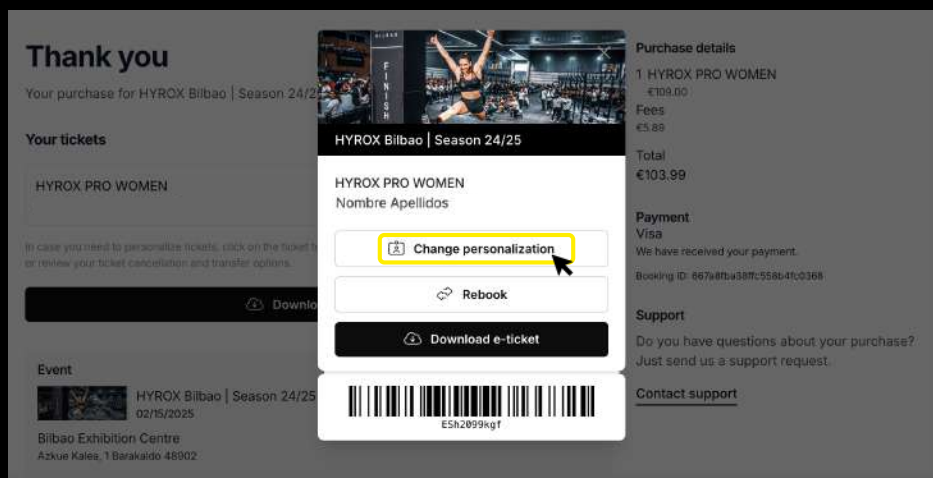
Thank you

Your purchase for HYROX Bilbao | Season 24/2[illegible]

Your tickets

HYROX PRO WOMEN

In case you need to personalize tickets, click on the ticket t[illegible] or review your ticket cancellation and transfer options.

Downlo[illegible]

Event

HYROX Bilbao | Season 24/25
02/15/2025

Bilbao Exhibition Centre
Azkue Kalea, 1 Barakaldo 48902

FINISH

HYROX Bilbao | Season 24/25

HYROX PRO WOMEN
Nombre Apellidos

Change personalization

Rebook

Download e-ticket

ESh2099kgf

Purchase details

1 HYROX PRO WOMEN
€109.00

Fees
€5.89

Total
€103.99

Payment
Visa
We have received your payment.

Booking ID: 667a8fba38ffc558b4fc0368

Support

Do you have questions about your purchase? Just send us a support request.

Contact support